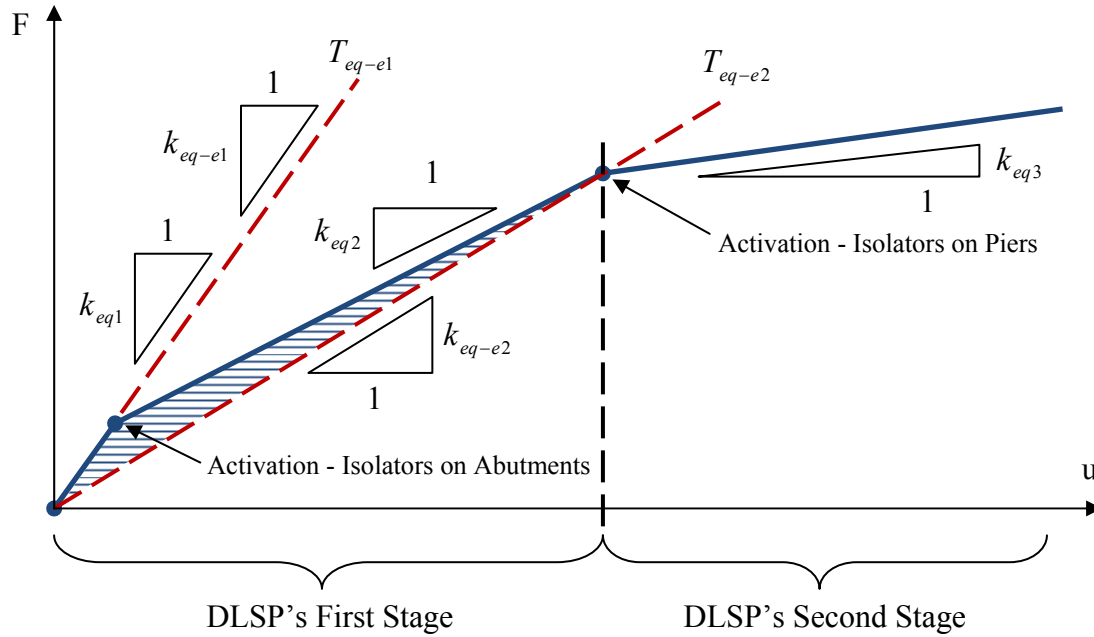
F

$T_{eq-e1}$

1

$k_{eq-e1}$

1

$k_{eq1}$

$T_{eq-e2}$

1

$k_{eq2}$

$k_{eq-e2}$

1

$k_{eq3}$

1

Activation - Isolators on Piers

Activation - Isolators on Abutments

u

DLSP's First Stage

DLSP's Second Stage